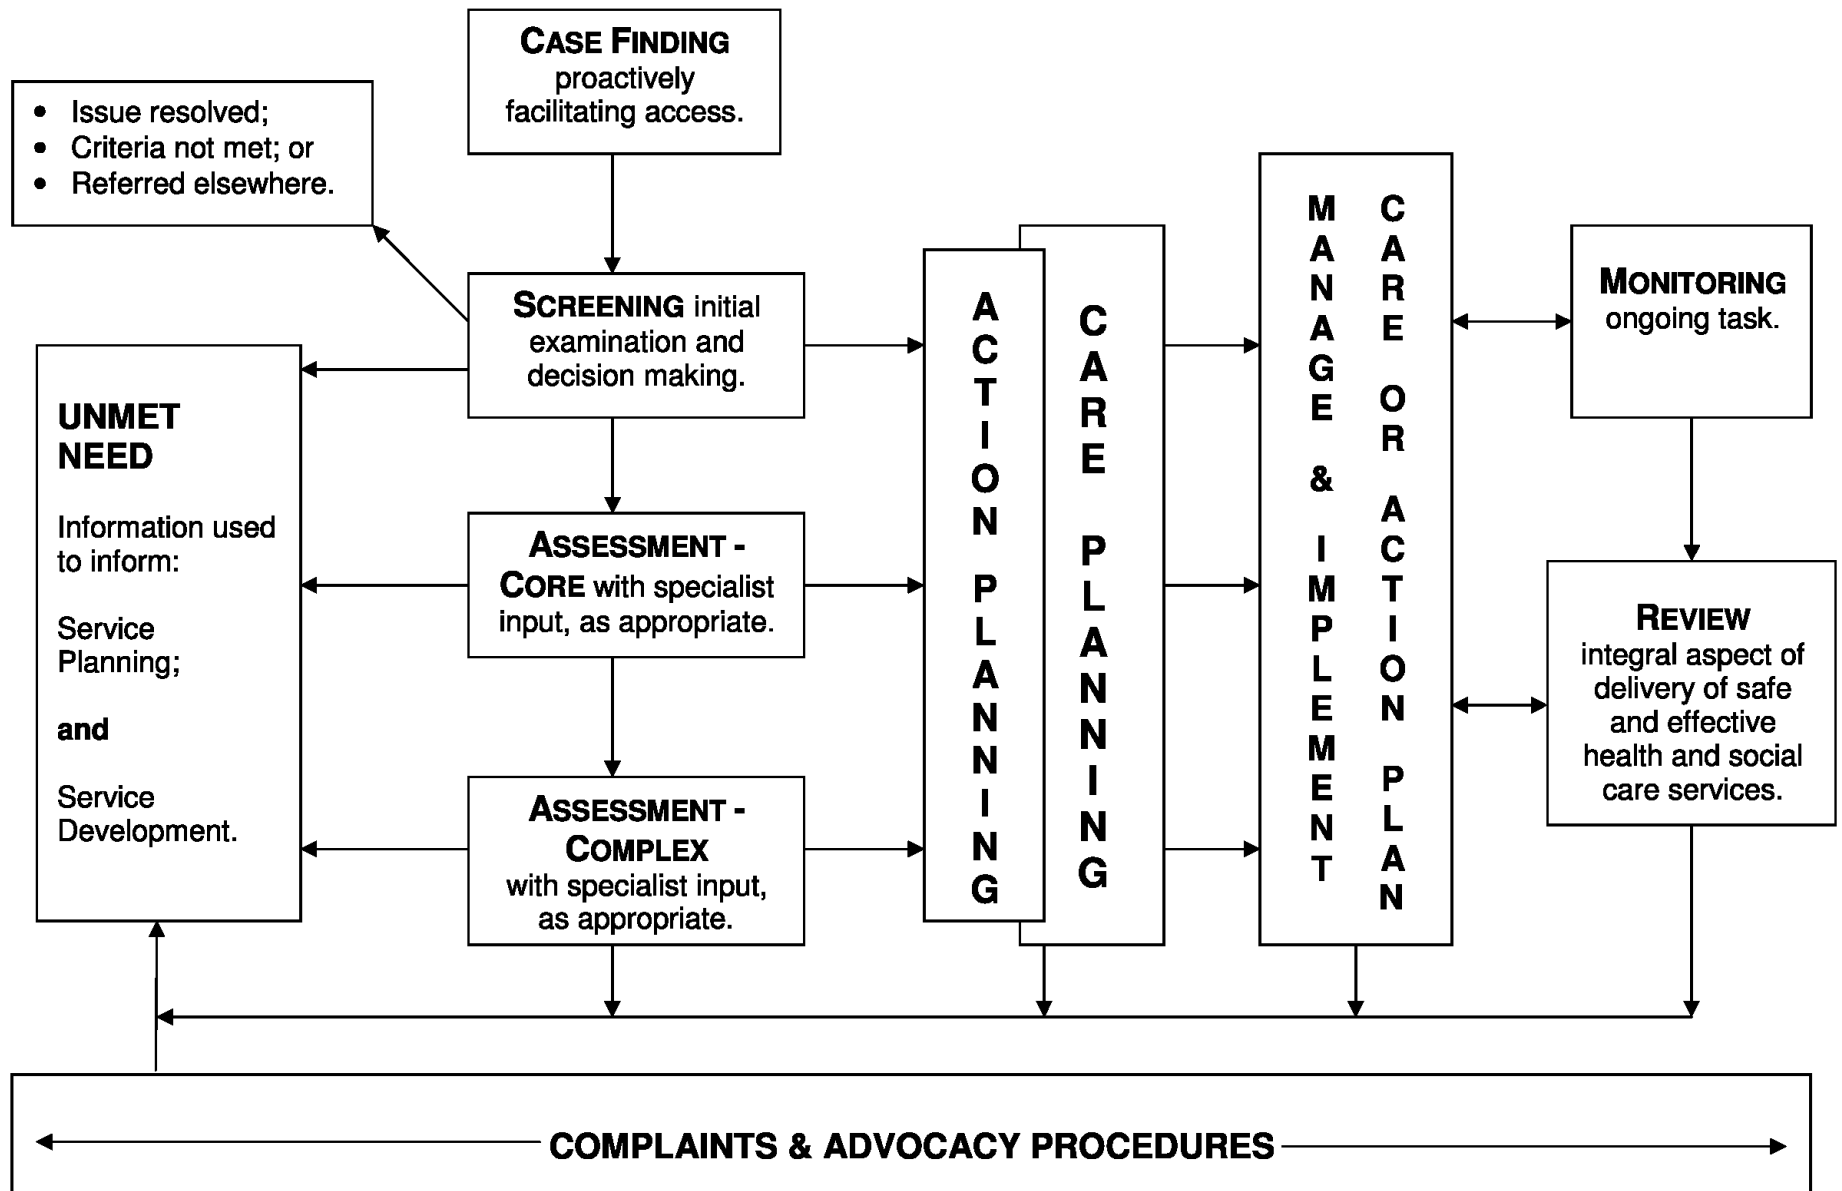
CASE FINDING proactively facilitating access.

- Issue resolved;
- Criteria not met; or
- Referred elsewhere.

SCREENING initial examination and decision making.

UNMET NEED

Information used to inform:

Service Planning;

and

Service Development.

ASSESSMENT - CORE with specialist input, as appropriate.

ASSESSMENT - COMPLEX with specialist input, as appropriate.

ACTION PLANNING

CARE PLANNING

MANAGE & IMPLEMENT

CARE OR ACTION PLAN

MONITORING ongoing task.

REVIEW integral aspect of delivery of safe and effective health and social care services.

COMPLAINTS & ADVOCACY PROCEDURES